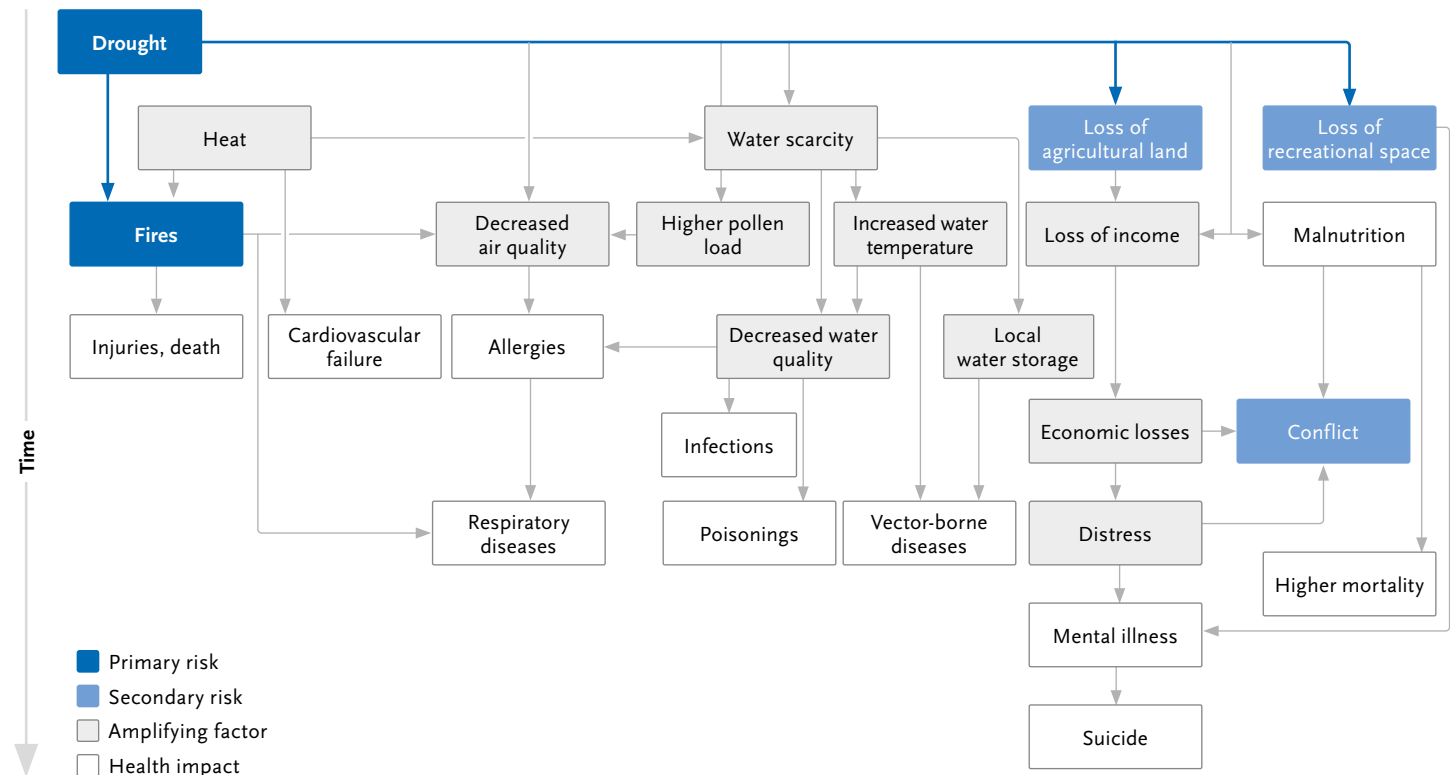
Drought

Heat

Water scarcity

Loss of agricultural land

Loss of recreational space

Fires

Decreased air quality

Higher pollen load

Increased water temperature

Loss of income

Malnutrition

Injuries, death

Cardiovascular failure

Allergies

Decreased water quality

Local water storage

Infections

Economic losses

Conflict

Respiratory diseases

Poisonings

Vector-borne diseases

Distress

Higher mortality

Mental illness

Suicide

Time

Primary risk
Secondary risk
Amplifying factor
Health impact